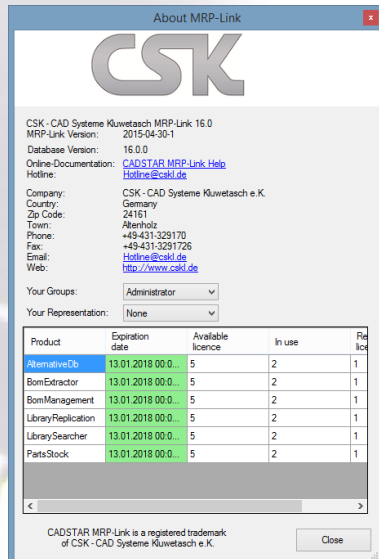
About MRP-Link

CSK

CSK - CAD Systeme Kluwetasch MRP-Link 16.0
MRP-Link Version: 2015-04-30-1
Database Version: 16.0.0
Online-Documentation: CADSTAR MRP-Link Help
Hotline: Hotline@cskl.de

Company: CSK - CAD Systeme Kluwetasch e.K.
Country: Germany
Zip Code: 24161
Town: Altenholz
Phone: +49-431-329170
Fax: +49-431-3291726
Email: Hotline@cskl.de
Web: http://www.cskl.de

Your Groups: Administrator
Your Representation: None

| Product | Expiration date | Available licence | In use | Re licen |
|---|---|---|---|---|
| AlternativeDb | 13.01.2018 00:0... | 5 | 2 | 1 |
| BomExtractor | 13.01.2018 00:0... | 5 | 2 | 1 |
| BomManagement | 13.01.2018 00:0... | 5 | 2 | 1 |
| LibraryReplication | 13.01.2018 00:0... | 5 | 2 | 1 |
| LibrarySearcher | 13.01.2018 00:0... | 5 | 2 | 1 |
| PartsStock | 13.01.2018 00:0... | 5 | 2 | 1 |

CADSTAR MRP-Link is a registered trademark of CSK - CAD Systeme Kluwetasch e.K.

Close